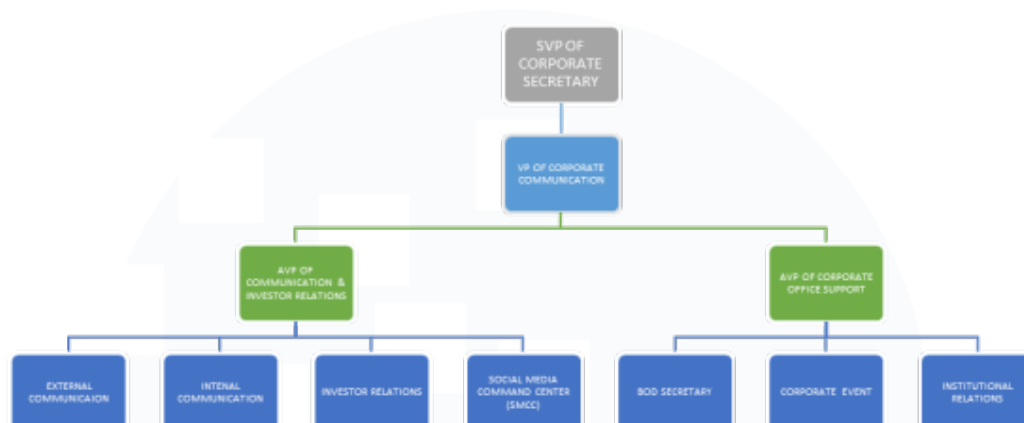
SVP OF CORPORATE SECRETARY

VP OF CORPORATE COMMUNICATION

AVP OF COMMUNICATION & INVESTOR RELATIONS

AVP OF CORPORATE OFFICE SUPPORT

EXTERNAL COMMUNICAION

INTENAL COMMUNICATION

INVESTOR RELATIONS

SOCIAL MEDIA COMMAND CENTER (SMCC)

BOD SECRETARY

CORPORATE EVENT

INSTITUTIONAL RELATIONS